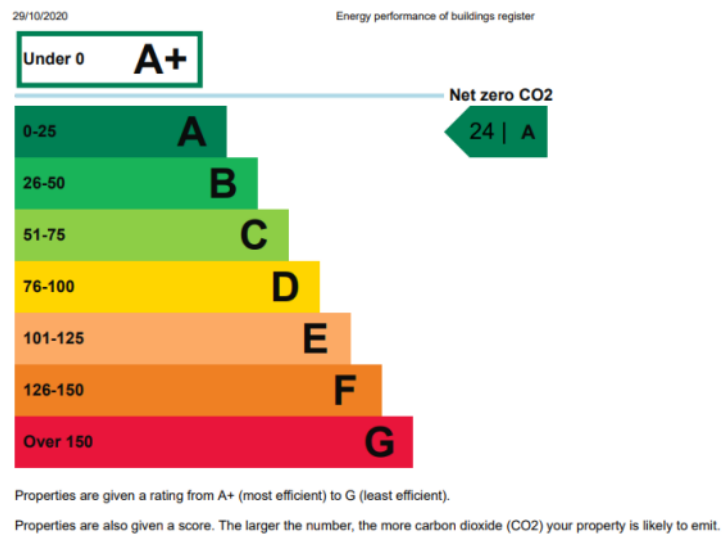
29/10/2020

Energy performance of buildings register

Under 0 A+

Net zero CO2

0-25 A

24 | A

26-50 B

51-75 C

76-100 D

101-125 E

126-150 F

Over 150 G

Properties are given a rating from A+ (most efficient) to G (least efficient).

Properties are also given a score. The larger the number, the more carbon dioxide (CO2) your property is likely to emit.